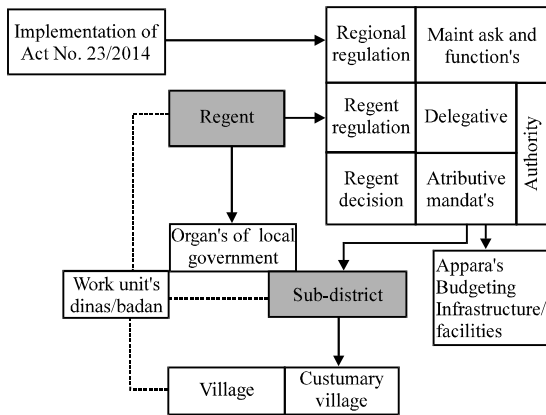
Implementation of Act No. 23/2014

Regional regulation

Maint ask and function's

Regent

Regent regulation

Delegative

Authority

Regent decision

Atributive mandat's

Organ's of local government

Work unit's dinas/badan

Sub-district

Appara's Budgeting Infrastructure/ facilities

Village

Custumary village